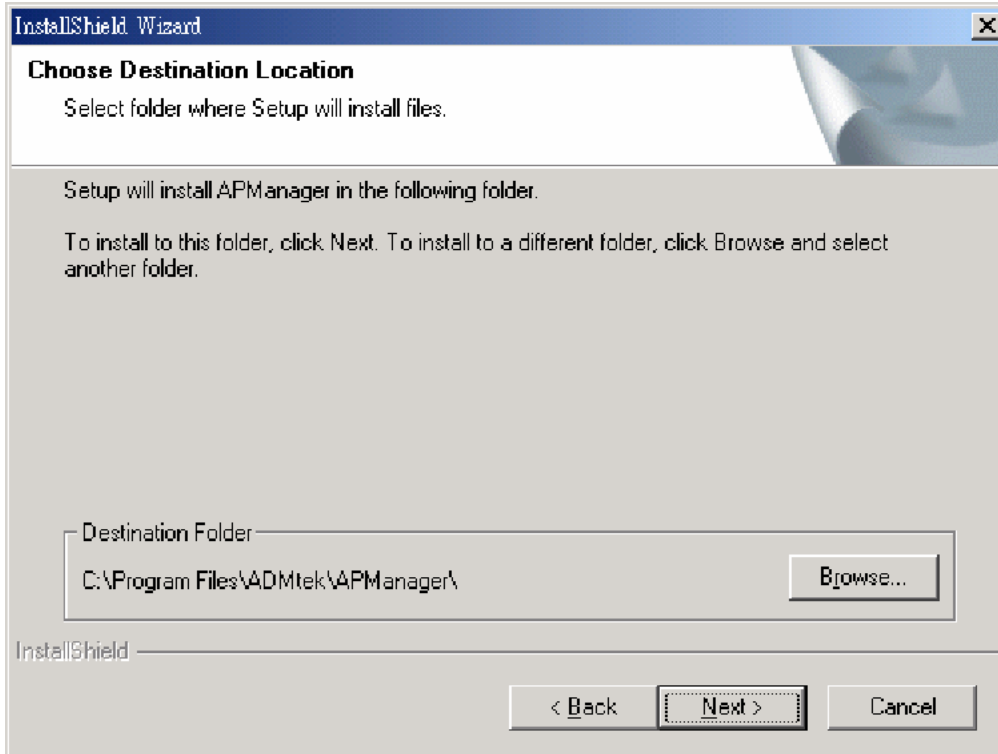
InstallShield Wizard

Choose Destination Location

Select folder where Setup will install files.

Setup will install APManager in the following folder.

To install to this folder, click Next. To install to a different folder, click Browse and select another folder.

Destination Folder

C:\Program Files\ADMtek\APManager\

Browse...

InstallShield

< Back

Next >

Cancel